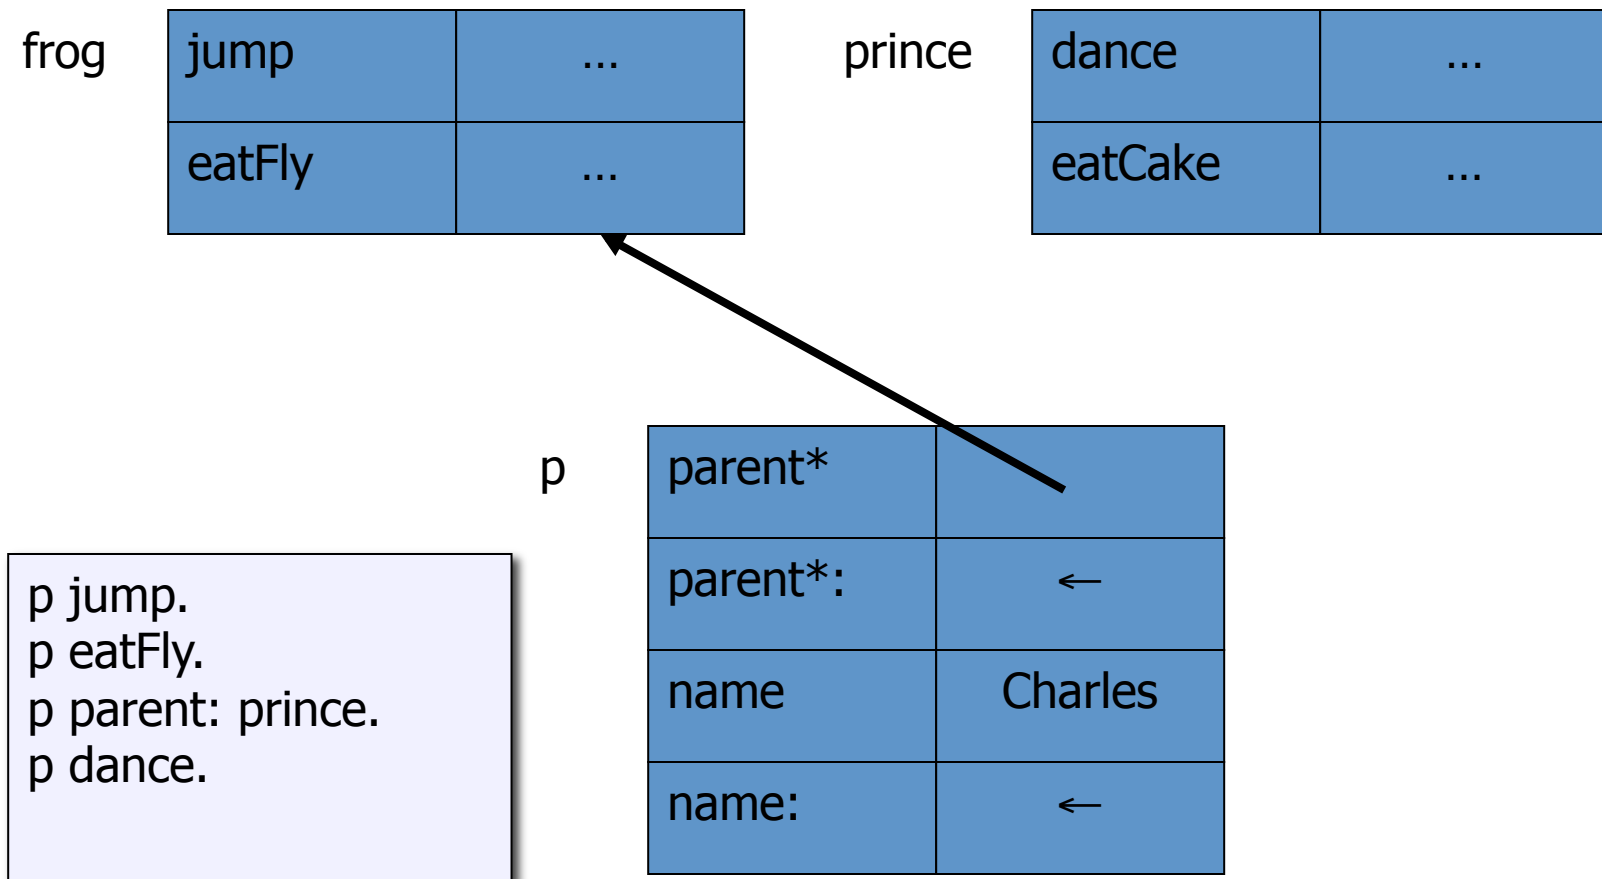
frog

| jump | ... |
|---|---|
| eatFly | ... |

prince

| dance | ... |
|---|---|
| eatCake | ... |

p

| parent* | |
|---|---|
| parent*: | ← |
| name | Charles |
| name: | ← |

p jump.
p eatFly.
p parent: prince.
p dance.